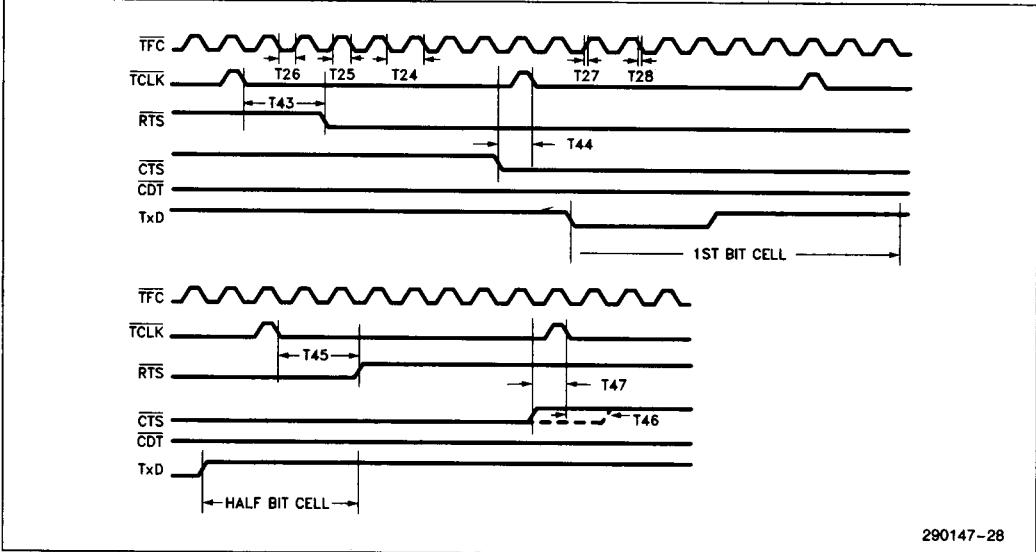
$\overline{TFC}$
$\overline{TCLK}$
$\overline{RTS}$
$\overline{CTS}$
$\overline{CDT}$
TxD
T26
T25
T24
T27
T28
T43
T44
1ST BIT CELL

$\overline{TFC}$
$\overline{TCLK}$
$\overline{RTS}$
$\overline{CTS}$
$\overline{CDT}$
TxD
T45
T47
T46
HALF BIT CELL

290147-28